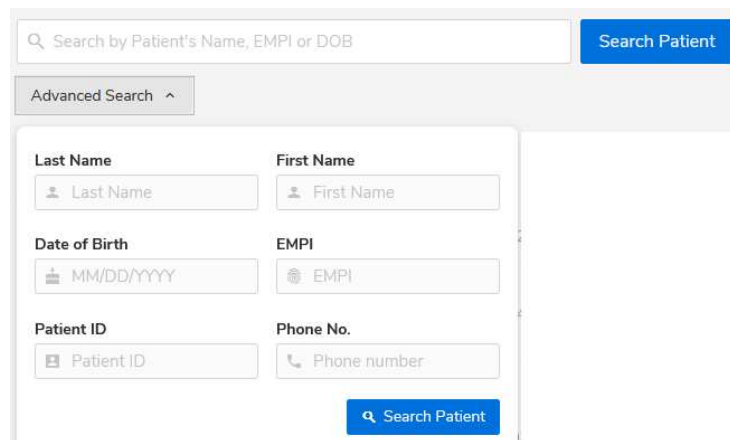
Search by Patient's Name, EMPI or DOB

Search Patient

Advanced Search

Last Name

Last Name

First Name

First Name

Date of Birth

MM/DD/YYYY

EMPI

EMPI

Patient ID

Patient ID

Phone No.

Phone number

Search Patient